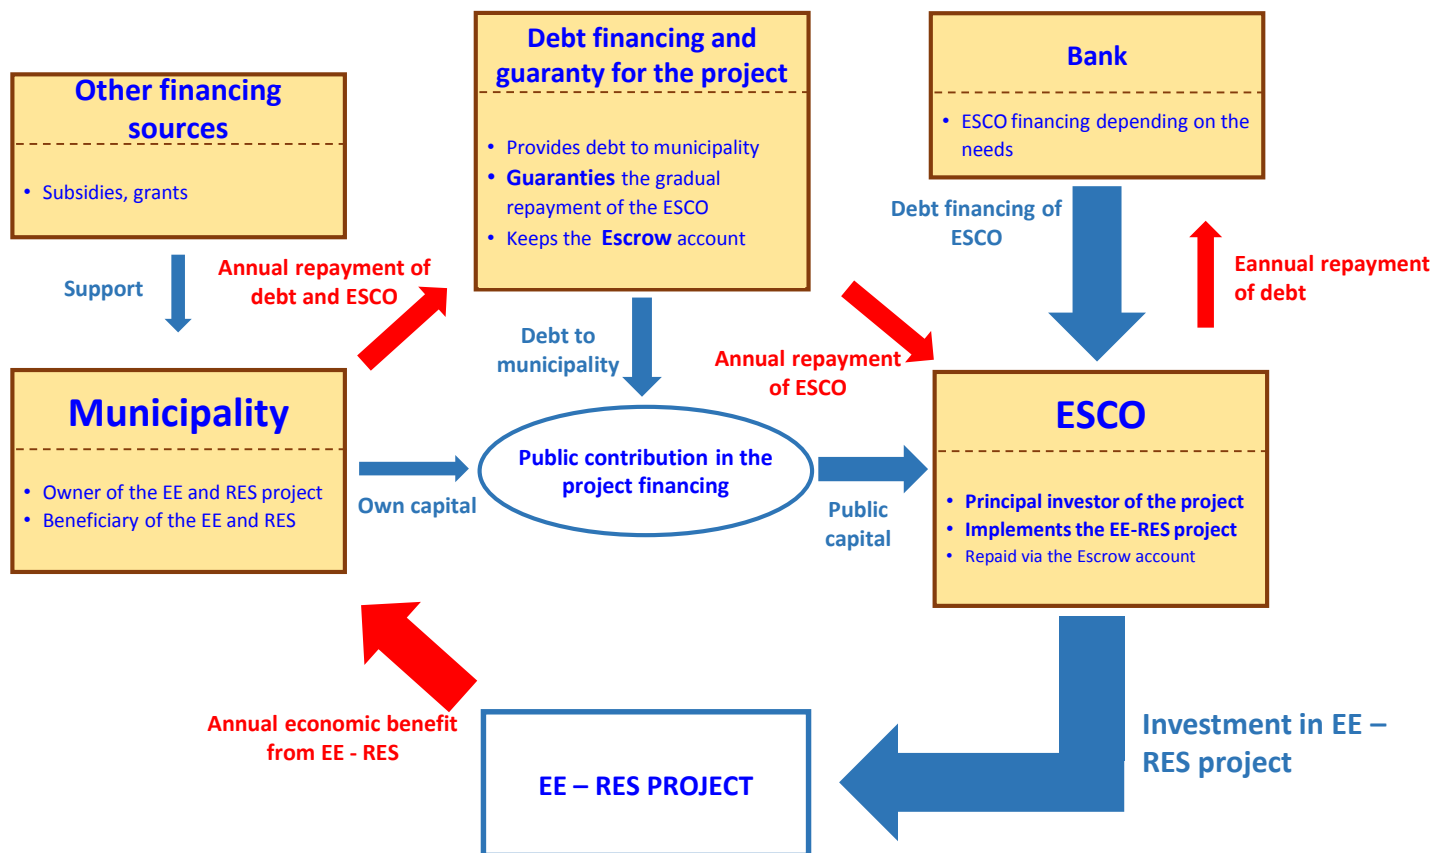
Other financing sources

• Subsidies, grants

Debt financing and guaranty for the project

• Provides debt to municipality
• Guaranties the gradual repayment of the ESCO
• Keeps the Escrow account

Bank

• ESCO financing depending on the needs

Support

Annual repayment of debt and ESCO

Debt financing of ESCO

Eannual repayment of debt

Debt to municipality

Annual repayment of ESCO

Municipality

• Owner of the EE and RES project
• Beneficiary of the EE and RES

Own capital

Public contribution in the project financing

Public capital

ESCO

• Principal investor of the project
• Implements the EE-RES project
• Repaid via the Escrow account

Annual economic benefit from EE - RES

EE – RES PROJECT

Investment in EE – RES project